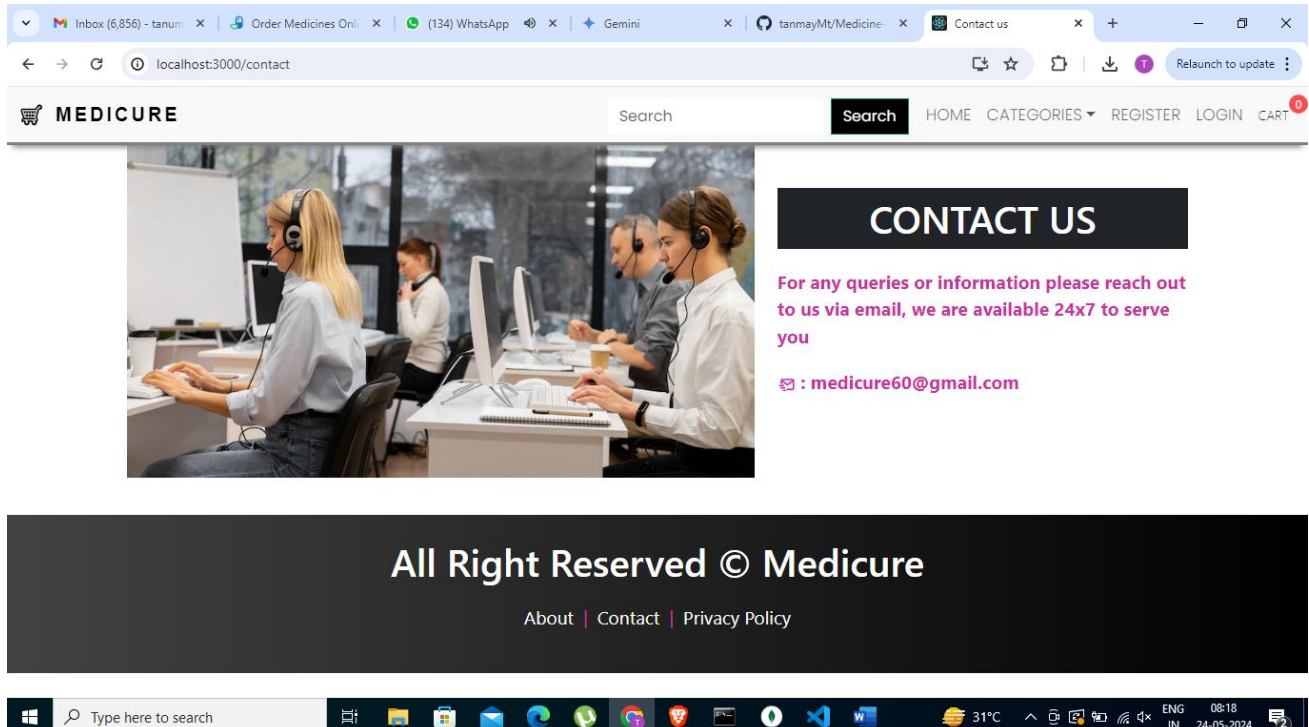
Inbox (6,856) - tanum ×
Order Medicines Onli ×
(134) WhatsApp ×
Gemini ×
tanmayMt/Medicine- ×
Contact us ×
+

localhost:3000/contact

Relaunch to update

MEDICURE
Search
Search
HOME CATEGORIES REGISTER LOGIN CART 0

CONTACT US

For any queries or information please reach out to us via email, we are available 24x7 to serve you

: medicure60@gmail.com

All Right Reserved © Medicure

About | Contact | Privacy Policy

Type here to search
31°C
ENG IN
08:18
24-05-2024